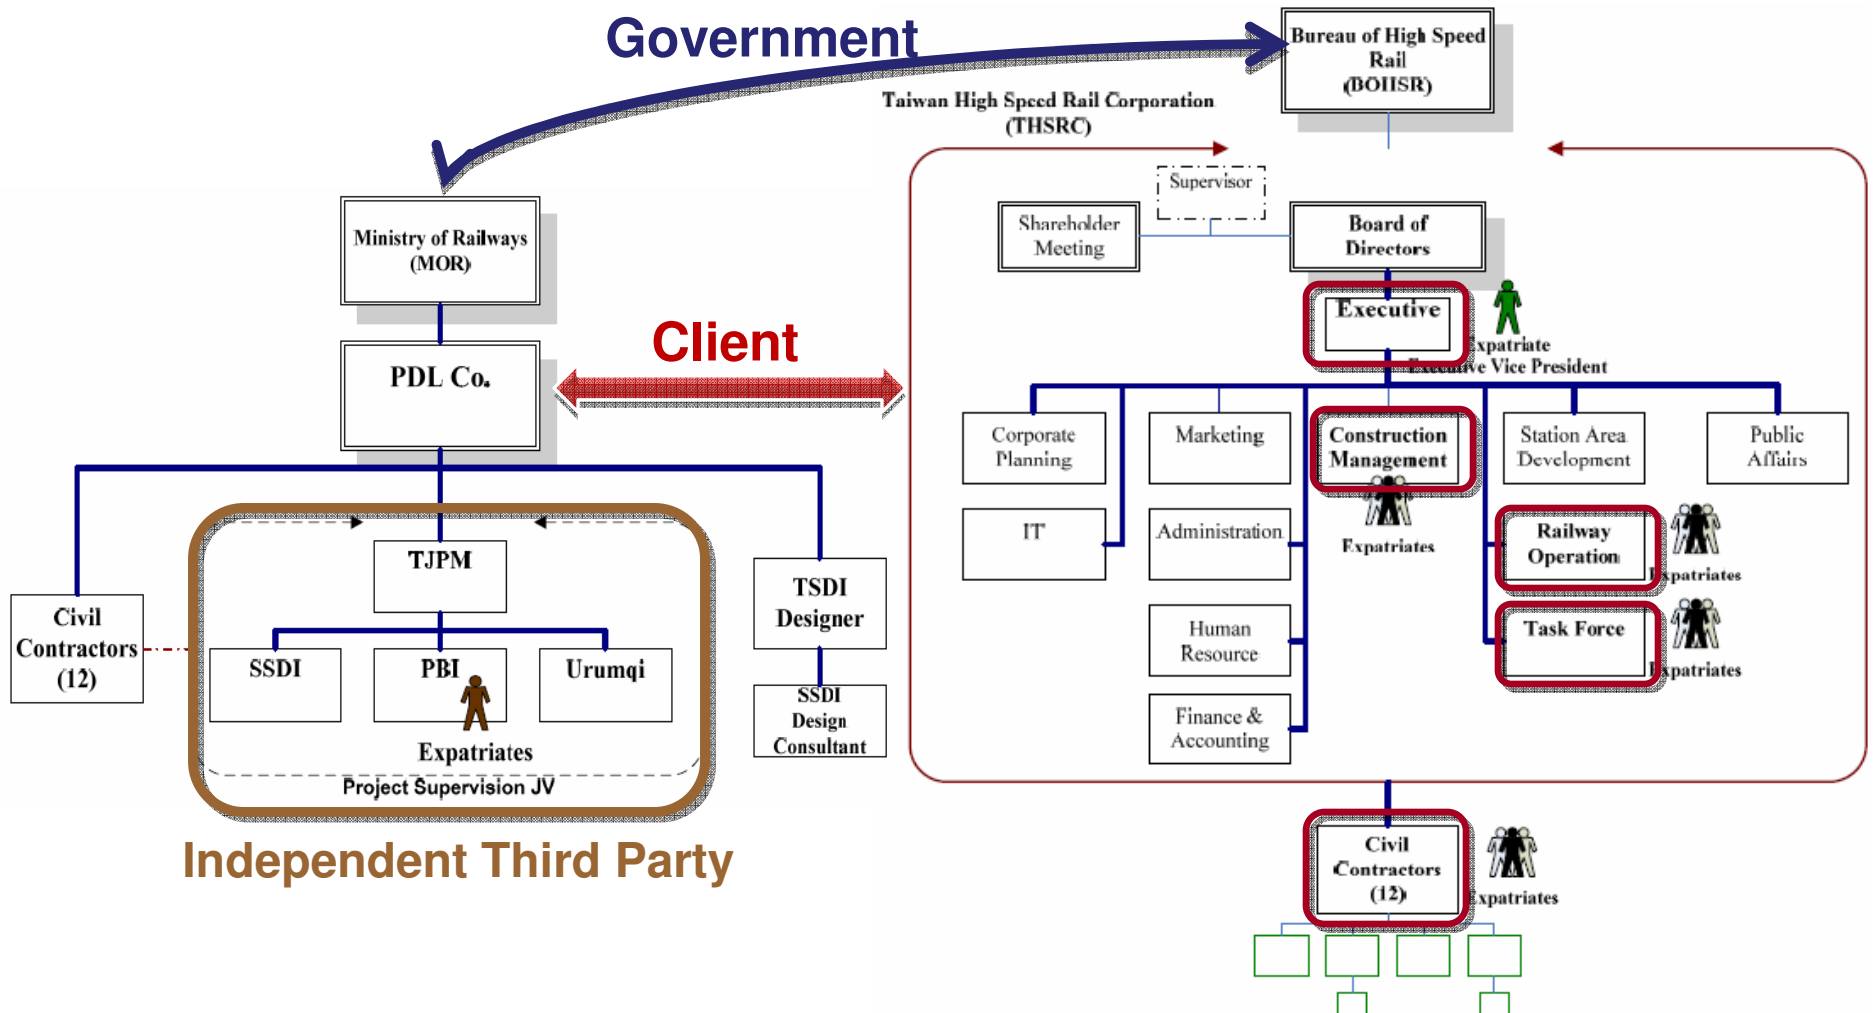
Government

Bureau of High Speed Rail (BOHSR)

Taiwan High Speed Rail Corporation (THSRC)

Ministry of Railways (MOR)

PDL Co.

Client

Supervisor

Shareholder Meeting

Board of Directors

Executive

Expatriate Executive Vice President

Corporate Planning

Marketing

Construction Management

Station Area Development

Public Affairs

IT

Administration

Expatriates

Railway Operation

Expatriates

Human Resource

Task Force

Expatriates

Finance & Accounting

TJPM

Civil Contractors (12)

SSDI

PBI

Urumqi

TSDI Designer

SSDI Design Consultant

Expatriates

Project Supervision JV

Independent Third Party

Civil Contractors (12)

Expatriates